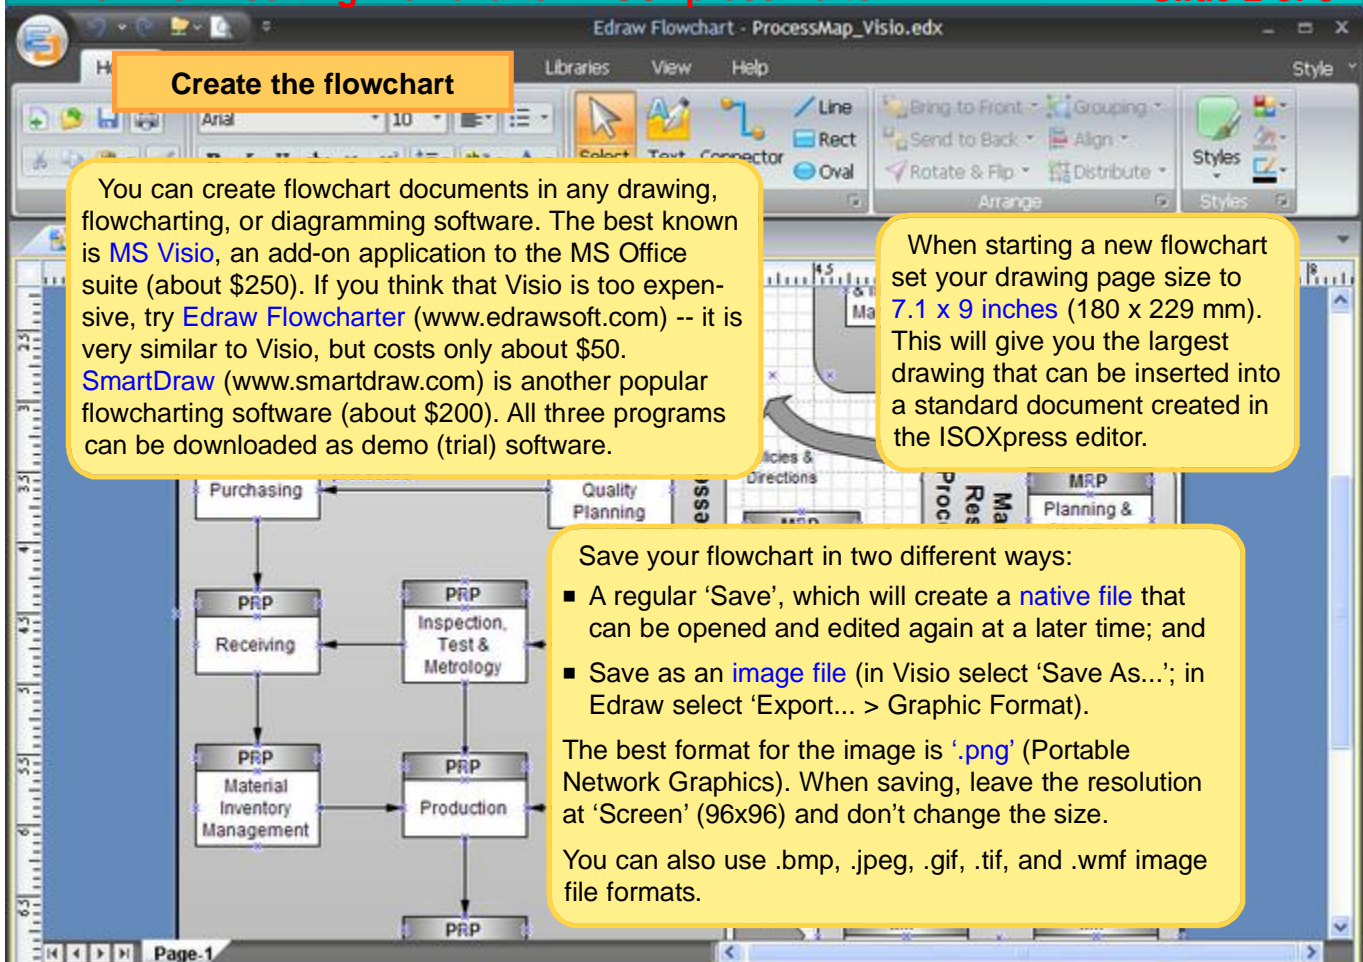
Edraw Flowchart - ProcessMap_Visio.edx

Create the flowchart

Libraries View Help Style

Arial 10

Select Text Connector Line Rect Oval

Bring to Front Grouping Send to Back Align Rotate & Flip Distribute Arrange

Styles Styles

You can create flowchart documents in any drawing, flowcharting, or diagramming software. The best known is MS Visio, an add-on application to the MS Office suite (about $250). If you think that Visio is too expensive, try Edraw Flowcharter (www.edrawsoft.com) -- it is very similar to Visio, but costs only about $50. SmartDraw (www.smartdraw.com) is another popular flowcharting software (about $200). All three programs can be downloaded as demo (trial) software.

When starting a new flowchart set your drawing page size to 7.1 x 9 inches (180 x 229 mm). This will give you the largest drawing that can be inserted into a standard document created in the ISOXpress editor.

Purchasing

Quality Planning

licies & Directions

MRP Planning &

PRP Receiving

PRP Inspection, Test & Metrology

PRP Material Inventory Management

PRP Production

PRP

Save your flowchart in two different ways:

■ A regular 'Save', which will create a native file that can be opened and edited again at a later time; and

■ Save as an image file (in Visio select 'Save As...'; in Edraw select 'Export... > Graphic Format).

The best format for the image is '.png' (Portable Network Graphics). When saving, leave the resolution at 'Screen' (96x96) and don't change the size.

You can also use .bmp, .jpeg, .gif, .tif, and .wmf image file formats.

Page-1